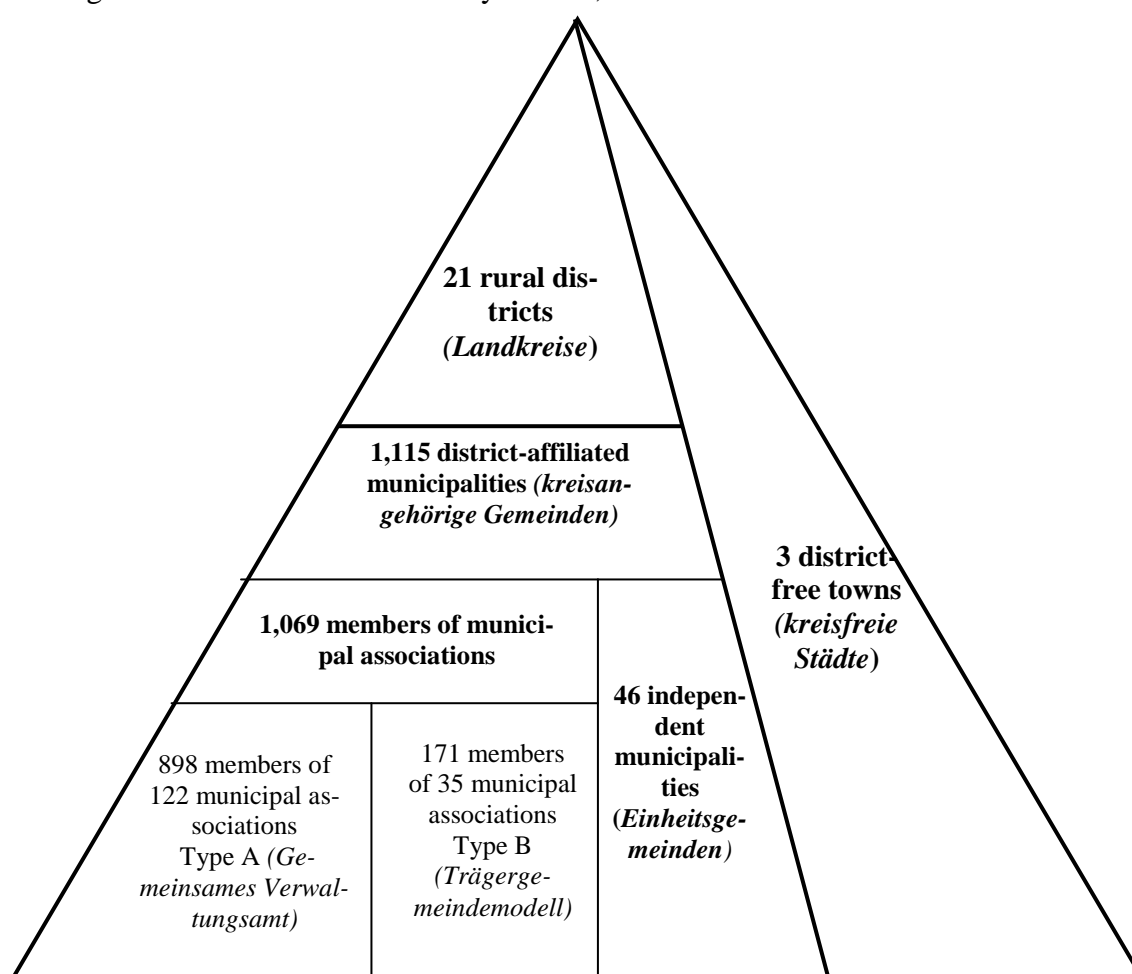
21 rural districts (*Landkreise*)

1,115 district-affiliated municipalities (*kreisangehörige Gemeinden*)

3 district-free towns (*kreisfreie Städte*)

1,069 members of municipal associations

46 independent municipalities (*Einheitsgemeinden*)

898 members of 122 municipal associations Type A (*Gemeinsames Verwaltungsamt*)

171 members of 35 municipal associations Type B (*Trägergemeindemodell*)